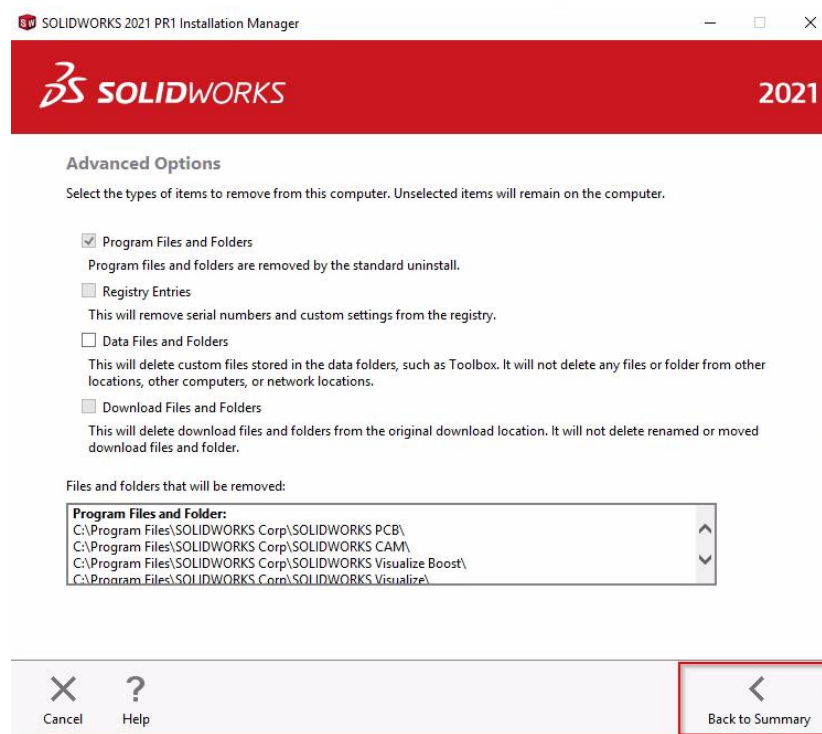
SOLIDWORKS 2021 PR1 Installation Manager

SOLIDWORKS

2021

Advanced Options

Select the types of items to remove from this computer. Unselected items will remain on the computer.

Program Files and Folders

Program files and folders are removed by the standard uninstall.

Registry Entries

This will remove serial numbers and custom settings from the registry.

Data Files and Folders

This will delete custom files stored in the data folders, such as Toolbox. It will not delete any files or folder from other locations, other computers, or network locations.

Download Files and Folders

This will delete download files and folders from the original download location. It will not delete renamed or moved download files and folder.

Files and folders that will be removed:

Program Files and Folder:
C:\Program Files\SOLIDWORKS Corp\SOLIDWORKS PCB\
C:\Program Files\SOLIDWORKS Corp\SOLIDWORKS CAM\
C:\Program Files\SOLIDWORKS Corp\SOLIDWORKS Visualize Boost\
C:\Program Files\SOLIDWORKS Corp\SOLIDWORKS Visualize\

Cancel

Help

Back to Summary